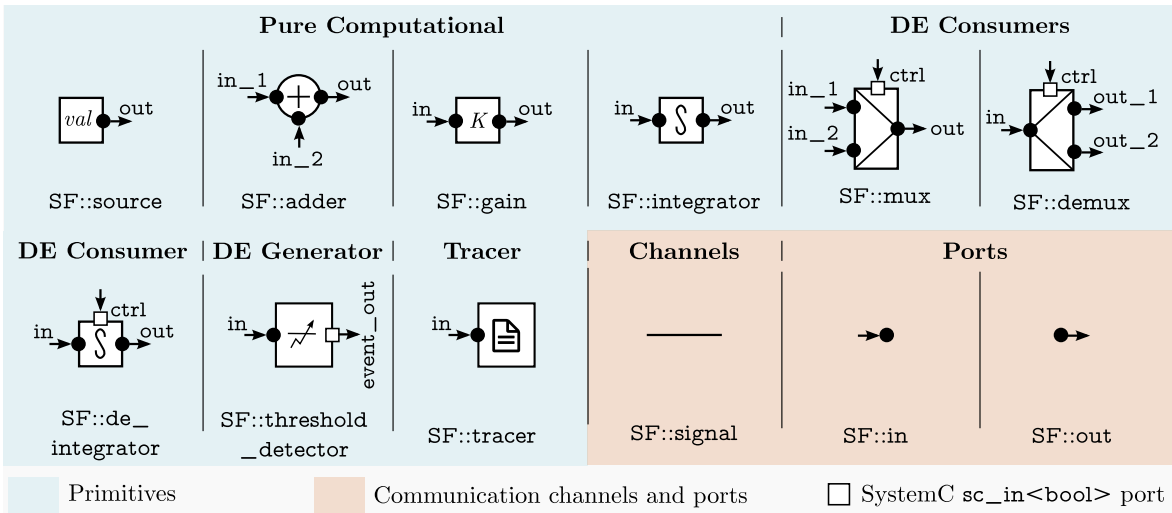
Pure Computational

DE Consumers

val out

SF::source

in_1 + out in_2

SF::adder

in K out

SF::gain

in ∫ out

SF::integrator

ctrl in_1 in_2 out

SF::mux

ctrl in out_1 out_2

SF::demux

DE Consumer

ctrl in ∫ out

SF::de_integrator

DE Generator

in event_out

SF::threshold_detector

Tracer

in

SF::tracer

Channels

SF::signal

Ports

SF::in

SF::out

Primitives

Communication channels and ports

SystemC sc_in<bool> port